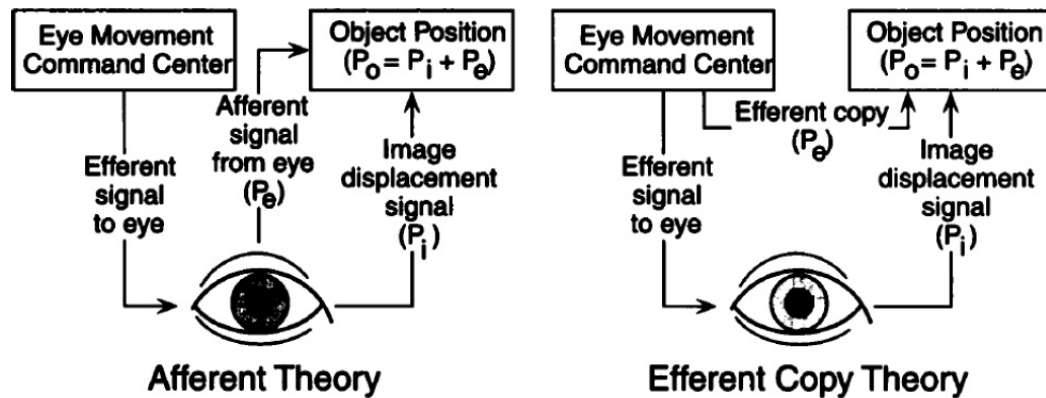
Eye Movement Command Center

Object Position ($P_o = P_i + P_e$)

Afferent signal from eye ($P_e$)

Efferent signal to eye

Image displacement signal ($P_i$)

Afferent Theory

Eye Movement Command Center

Object Position ($P_o = P_i + P_e$)

Efferent copy ($P_e$)

Efferent signal to eye

Image displacement signal ($P_i$)

Efferent Copy Theory